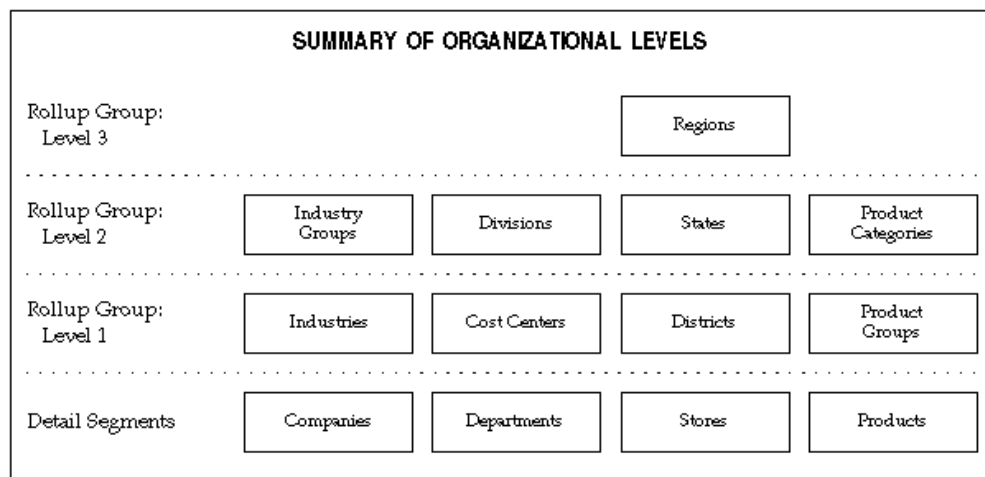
SUMMARY OF ORGANIZATIONAL LEVELS

Rollup Group: Level 3

Regions

Rollup Group: Level 2

Industry Groups

Divisions

States

Product Categories

Rollup Group: Level 1

Industries

Cost Centers

Districts

Product Groups

Detail Segments

Companies

Departments

Stores

Products